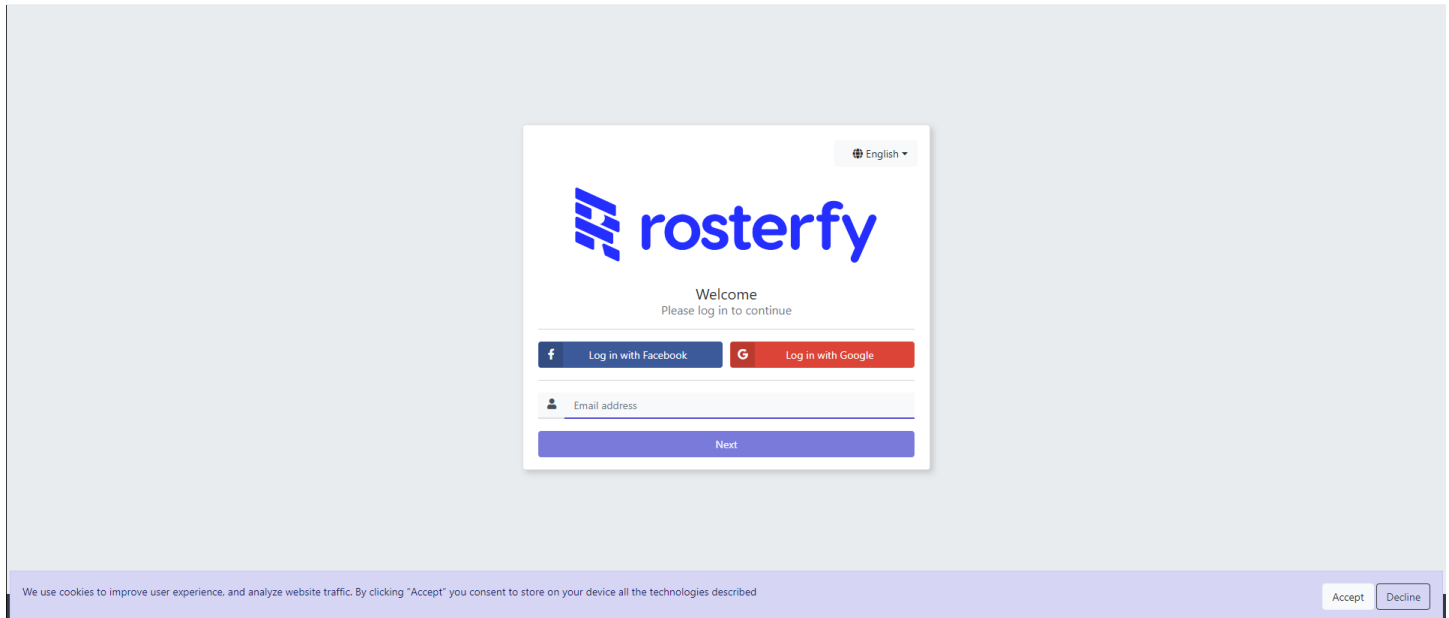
English

rosterfy

Welcome
Please log in to continue

Log in with Facebook

Log in with Google

Email address

Next

We use cookies to improve user experience, and analyze website traffic. By clicking "Accept" you consent to store on your device all the technologies described

Accept

Decline